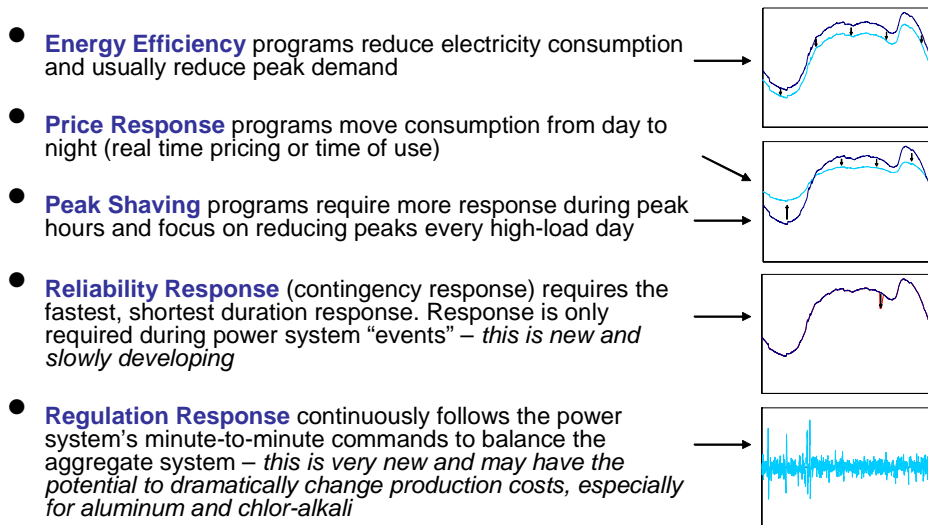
- **Energy Efficiency** programs reduce electricity consumption and usually reduce peak demand

- **Price Response** programs move consumption from day to night (real time pricing or time of use)

- **Peak Shaving** programs require more response during peak hours and focus on reducing peaks every high-load day

- **Reliability Response** (contingency response) requires the fastest, shortest duration response. Response is only required during power system "events" – *this is new and slowly developing*

- **Regulation Response** continuously follows the power system's minute-to-minute commands to balance the aggregate system – *this is very new and may have the potential to dramatically change production costs, especially for aluminum and chlor-alkali*